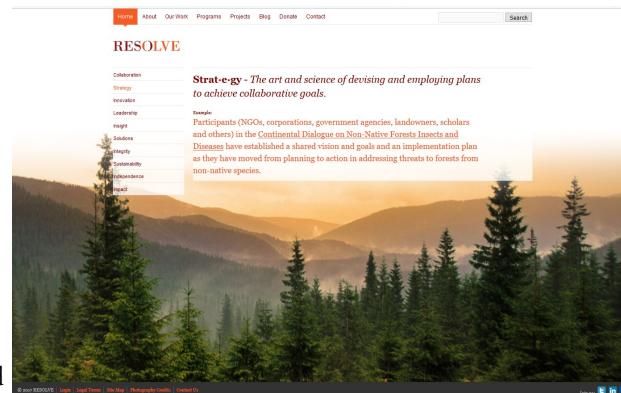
Home About Our Work Programs Projects Blog Donate Contact

Search

RESOLVE

Collaboration
Strategy
Innovation
Leadership
Insight
Solutions
Integrity
Sustainability
Independence
Impact

**Strat-e-gy** - *The art and science of devising and employing plans to achieve collaborative goals.*

Example:

Participants (NGOs, corporations, government agencies, landowners, scholars and others) in the Continental Dialogue on Non-Native Forests Insects and Diseases have established a shared vision and goals and an implementation plan as they have moved from planning to action in addressing threats to forests from non-native species.

© 2017 RESOLVE | Login | Legal Terms | Site Map | Photography Credits | Contact Us

Follow us